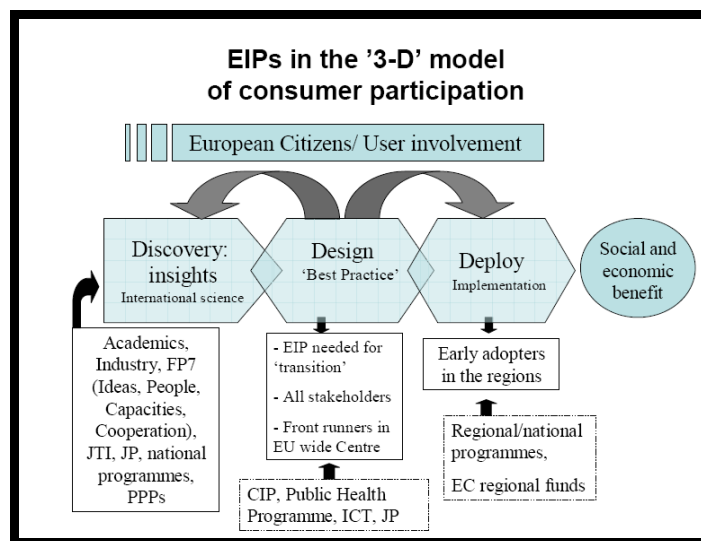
EIPs in the '3-D' model of consumer participation

European Citizens/ User involvement

Discovery: insights
International science

Design
'Best Practice'

Deploy
Implementation

Social and economic benefit

Academics, Industry, FP7 (Ideas, People, Capacities, Cooperation), JTI, JP, national programmes, PPPs

- EIP needed for 'transition'
- All stakeholders
- Front runners in EU wide Centre

CIP, Public Health Programme, ICT, JP

Early adopters in the regions

Regional/national programmes,
EC regional funds